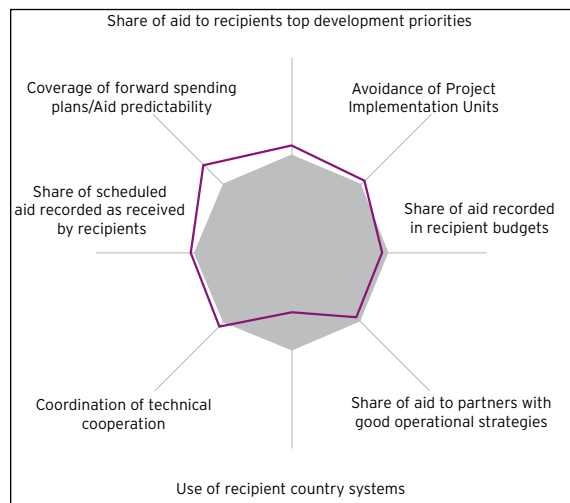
Share of aid to recipients top development priorities

Coverage of forward spending plans/Aid predictability

Avoidance of Project Implementation Units

Share of scheduled aid recorded as received by recipients

Share of aid recorded in recipient budgets

Coordination of technical cooperation

Share of aid to partners with good operational strategies

Use of recipient country systems